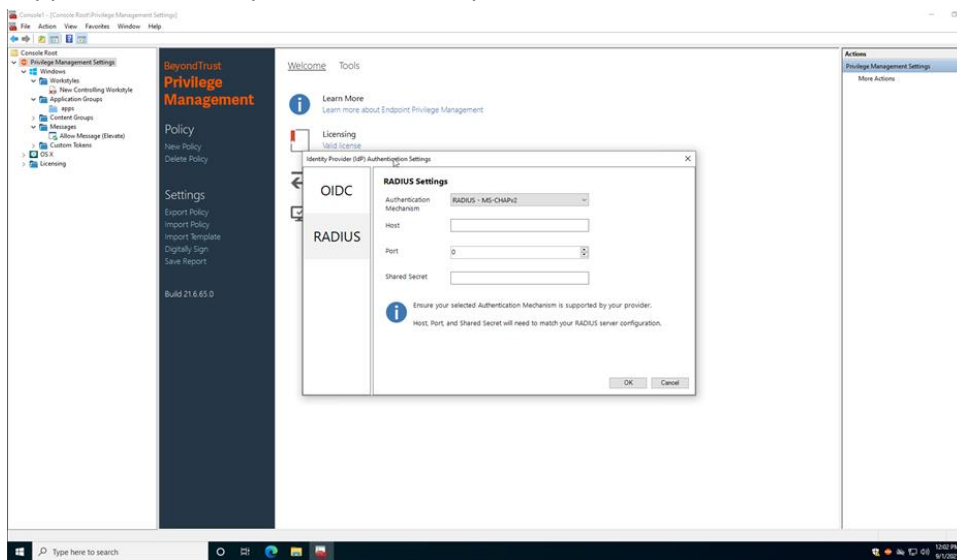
Console1 - [Console Root\Privilege Management Settings]
File Action View Favorites Window Help

Console Root
Privilege Management Settings
Windows
Workstyles
New Controlling Workstyle
Application Groups
apps
Content Groups
Messages
Allow Message (Elevate)
Custom Tokens
OS X
Licensing

BeyondTrust
Privilege Management

Policy
New Policy
Delete Policy

Settings
Export Policy
Import Policy
Import Template
Digitally Sign
Save Report

Build 21.6.65.0

Welcome Tools

Learn More
Learn more about Endpoint Privilege Management

Licensing
Valid license

Identity Provider (IdP) Authentication Settings

OIDC

RADIUS

RADIUS Settings

Authentication Mechanism RADIUS - MS-CHAPv2

Host

Port 0

Shared Secret

Ensure your selected Authentication Mechanism is supported by your provider.

Host, Port, and Shared Secret will need to match your RADIUS server configuration.

OK Cancel

Actions
Privilege Management Settings
More Actions

Type here to search

12:02 PM
9/1/20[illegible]